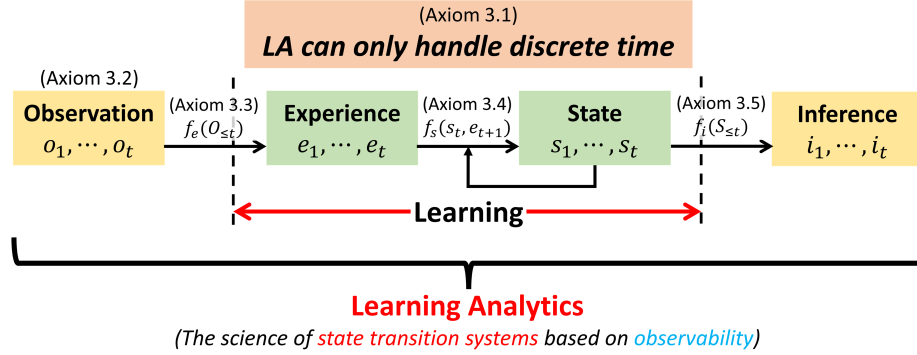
(Axiom 3.1)
LA can only handle discrete time

(Axiom 3.2)
Observation
$o_1, \cdots, o_t$

(Axiom 3.3)
$f_e(O_{\leq t})$

Experience
$e_1, \cdots, e_t$

(Axiom 3.4)
$f_s(s_t, e_{t+1})$

State
$s_1, \cdots, s_t$

(Axiom 3.5)
$f_i(S_{\leq t})$

Inference
$i_1, \cdots, i_t$

Learning

Learning Analytics
(The science of state transition systems based on observability)